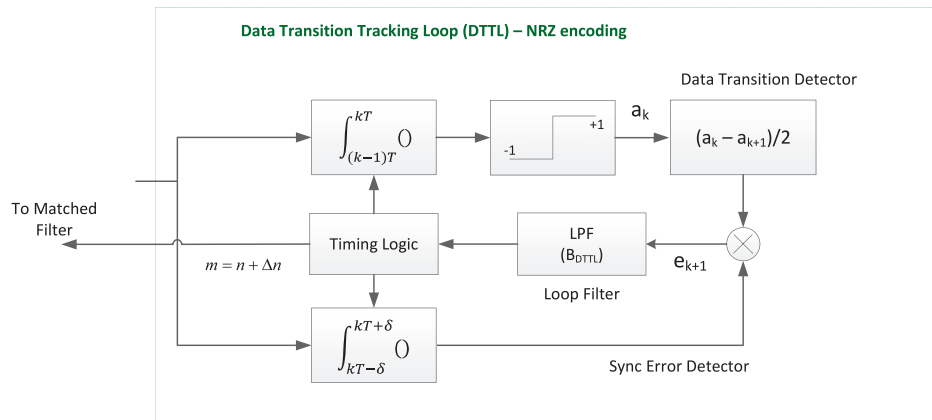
Data Transition Tracking Loop (DTTL) – NRZ encoding

Data Transition Detector

$\int_{(k-1)T}^{kT}()$

-1

+1

$a_k$

$(a_k - a_{k+1})/2$

To Matched Filter

Timing Logic

LPF

$(B_{DTTL})$

$e_{k+1}$

$m = n + \Delta n$

Loop Filter

$\int_{kT-\delta}^{kT+\delta}()$

Sync Error Detector